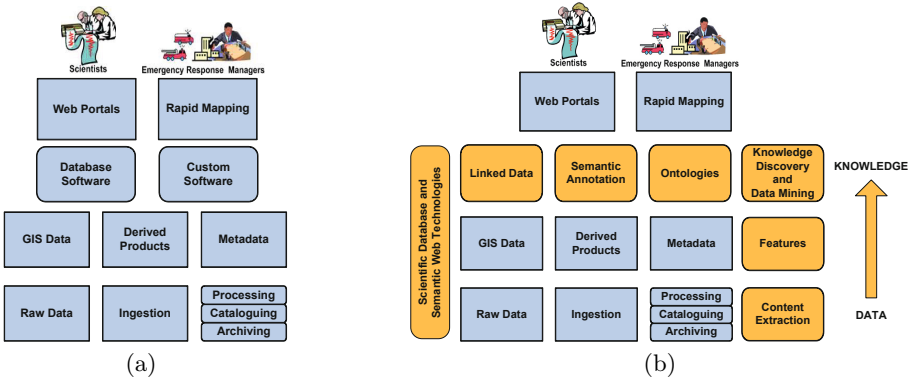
Scientists

Emergency Response Managers

Web Portals

Rapid Mapping

Database Software

Custom Software

GIS Data

Derived Products

Metadata

Raw Data

Ingestion

Processing

Cataloguing

Archiving

(a)

Scientists

Emergency Response Managers

Web Portals

Rapid Mapping

Scientific Database and Semantic Web Technologies

Linked Data

Semantic Annotation

Ontologies

Knowledge Discovery and Data Mining

KNOWLEDGE

GIS Data

Derived Products

Metadata

Features

Raw Data

Ingestion

Processing

Cataloguing

Archiving

Content Extraction

DATA

(b)